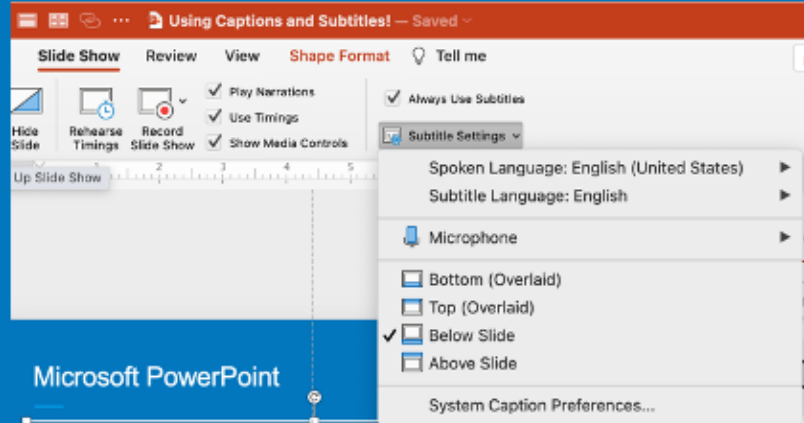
Using Captions and Subtitles! — Saved

Slide Show Review View Shape Format Tell me

Hide Slide
Rehearse Timings
Record Slide Show
Play Narrations
Use Timings
Show Media Controls
Always Use Subtitles
Subtitle Settings

Up Slide Show

Spoken Language: English (United States)
Subtitle Language: English
Microphone
Bottom (Overlaid)
Top (Overlaid)
Below Slide
Above Slide
System Caption Preferences...

Microsoft PowerPoint